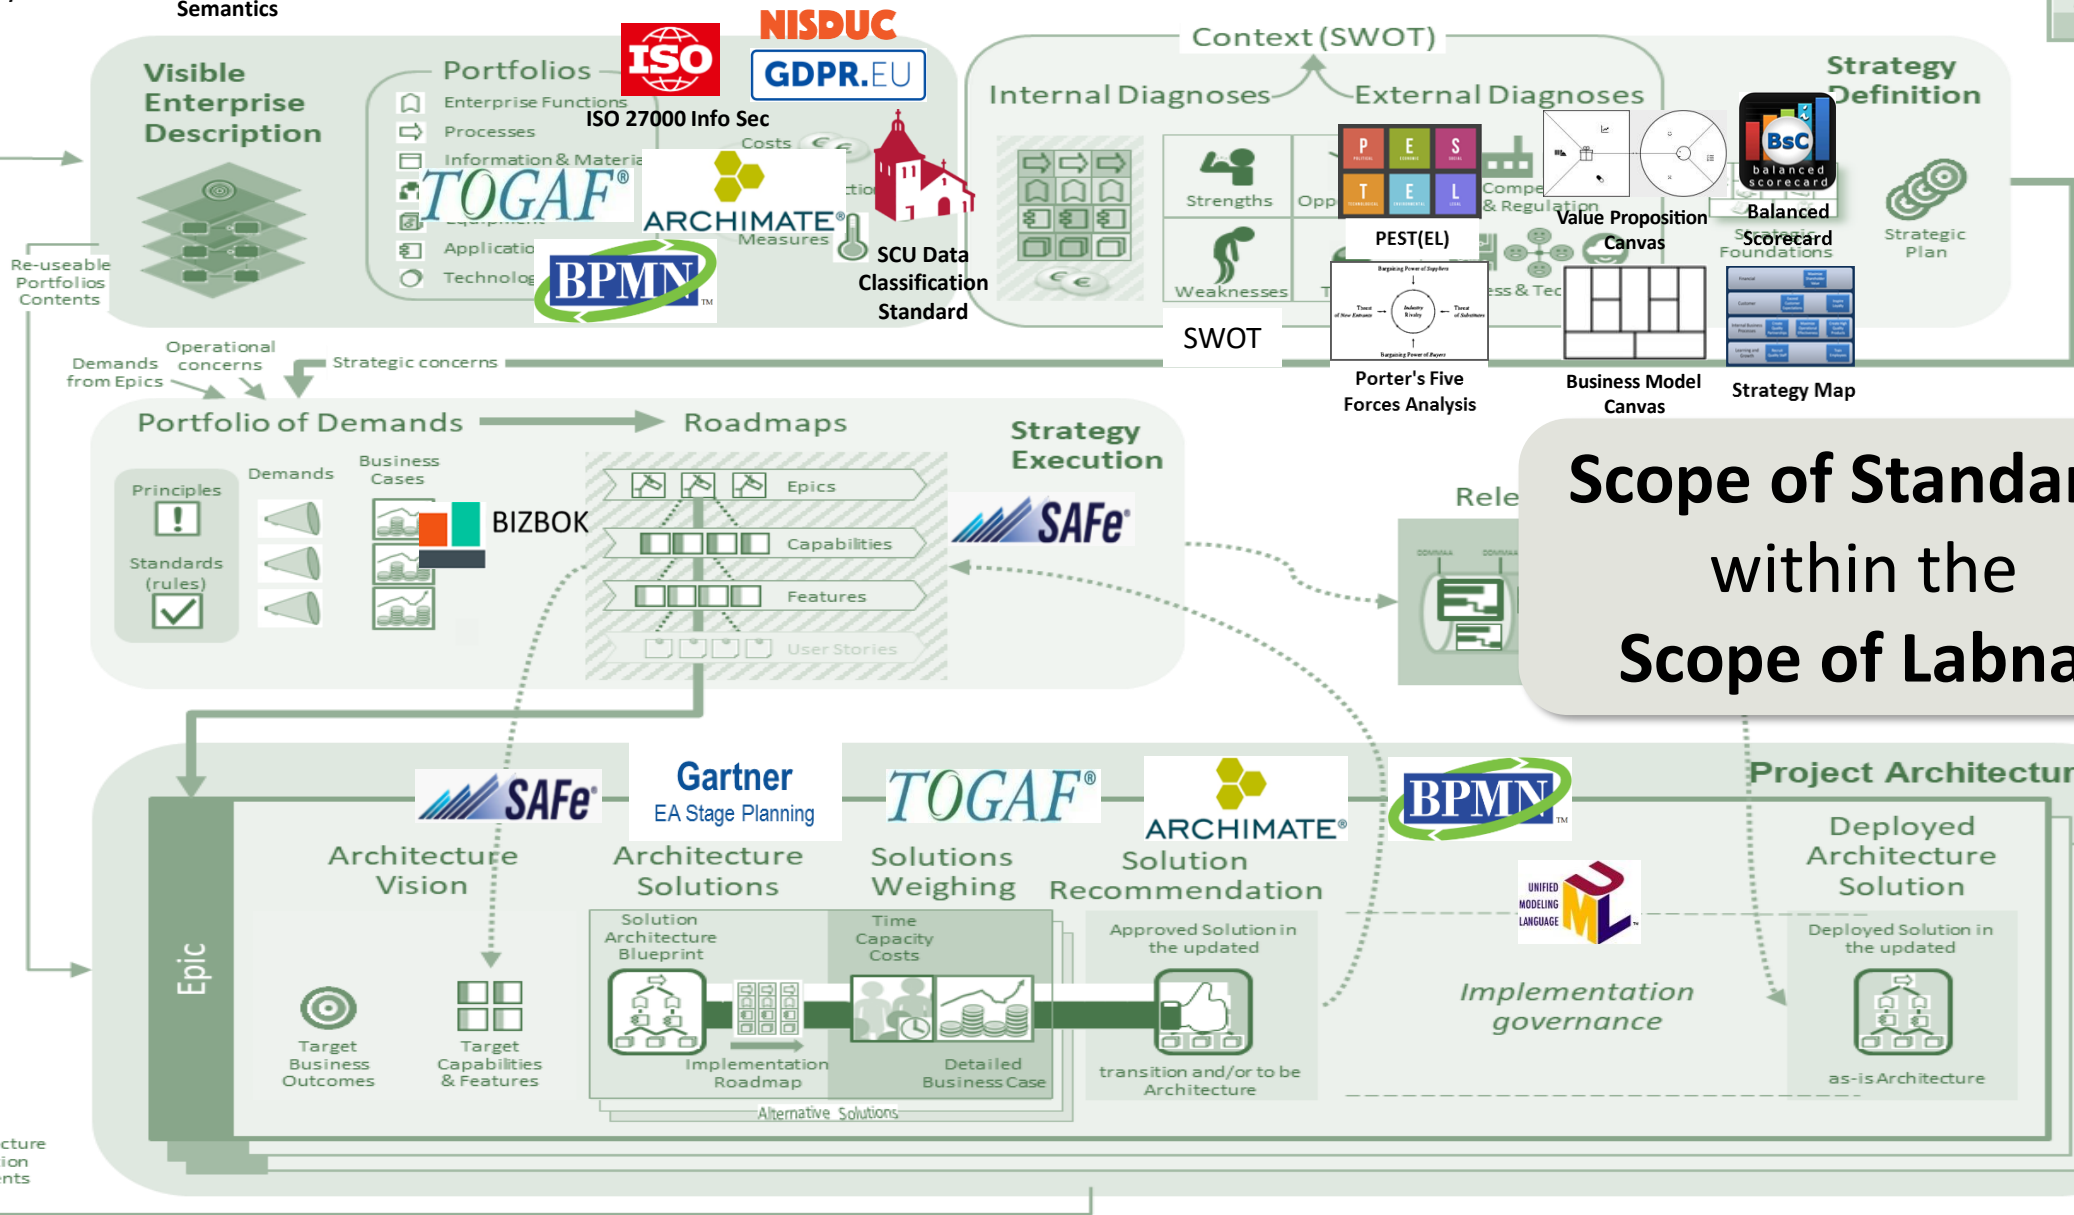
Semantics

Visible Enterprise Description

Portfolios
Enterprise Functions
Processes
Information & Materia
Equipment
Applicatio
Technolog
Costs
Measures

ISO
NISDUC
GDPR.EU
ISO 27000 Info Sec
TOGAF®
ARCHIMATE®
BPMN
SCU Data Classification Standard

Re-useable Portfolios Contents

Context (SWOT)
Internal Diagnoses
External Diagnoses
Strategy Definition
Strengths
Opp
Weaknesses
SWOT
PEST(EL)
Compe & Regulation
Value Proposition Canvas
Balanced Scorecard
Strategic Foundations
Strategic Plan
Porter's Five Forces Analysis
Business Model Canvas
Strategy Map

Demands from Epics
Operational concerns
Strategic concerns

Portfolio of Demands
Roadmaps
Strategy Execution
Principles
Standards (rules)
Demands
Business Cases
BIZBOK
Epics
Capabilities
Features
User Stories
SAFe®
Rele

Scope of Standar
within the
Scope of Labna

Epic
SAFe®
Gartner
EA Stage Planning
TOGAF®
ARCHIMATE®
BPMN
Project Architectur
Architecture Vision
Architecture Solutions
Solutions Weighing
Solution Recommendation
Deployed Architecture Solution
Target Business Outcomes
Target Capabilities & Features
Solution Architecture Blueprint
Implementation Roadmap
Time Capacity Costs
Detailed Business Case
Alternative Solutions
Approved Solution in the updated
transition and/or to be Architecture
UNIFIED MODELING LANGUAGE
Implementation governance
Deployed Solution in the updated
as-is Architecture

cture
ion
nts